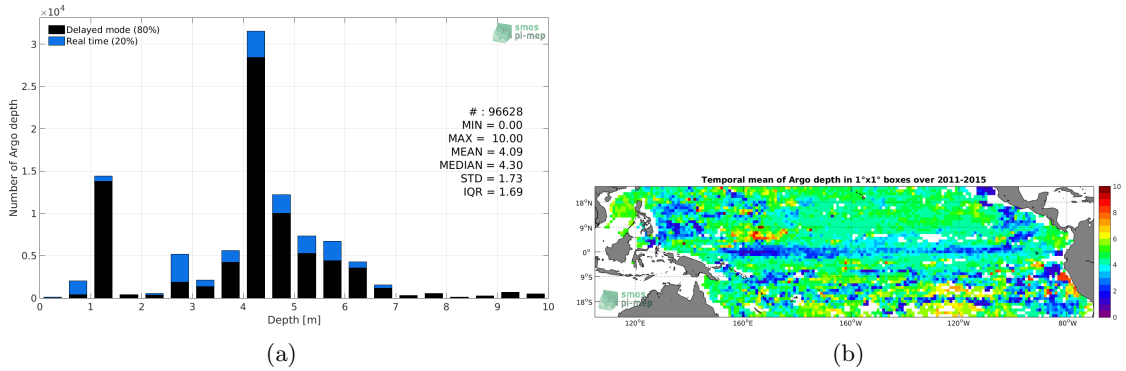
$\times 10^4$

Delayed mode (80%)
Real time (20%)

smos
pi-mep

Number of Argo depth

3
2.5
2
1.5
1
0.5
0

# : 96628
MIN = 0.00
MAX = 10.00
MEAN = 4.09
MEDIAN = 4.30
STD = 1.73
IQR = 1.69

0 1 2 3 4 5 6 7 8 9 10
Depth [m]

(a)

Temporal mean of Argo depth in 1°x1° boxes over 2011-2015

18°N
9°N
0°
9°S
18°S

smos
pi-mep

120°E 160°E 160°W 120°W 80°W

10
8
6
4
2
0

(b)